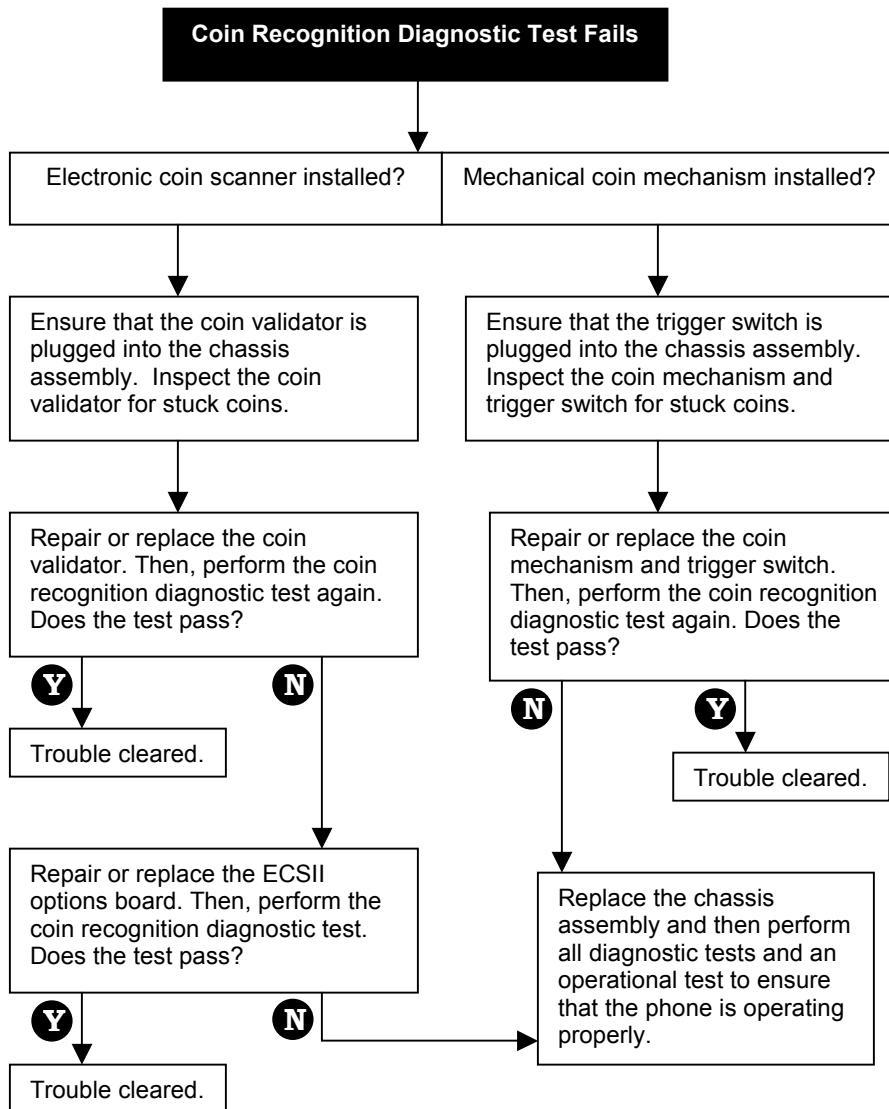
Coin Recognition Diagnostic Test Fails

Electronic coin scanner installed?

Mechanical coin mechanism installed?

Ensure that the coin validator is plugged into the chassis assembly. Inspect the coin validator for stuck coins.

Ensure that the trigger switch is plugged into the chassis assembly. Inspect the coin mechanism and trigger switch for stuck coins.

Repair or replace the coin validator. Then, perform the coin recognition diagnostic test again. Does the test pass?

Repair or replace the coin mechanism and trigger switch. Then, perform the coin recognition diagnostic test again. Does the test pass?

Y

N

N

Y

Trouble cleared.

Trouble cleared.

Repair or replace the ECSII options board. Then, perform the coin recognition diagnostic test. Does the test pass?

Replace the chassis assembly and then perform all diagnostic tests and an operational test to ensure that the phone is operating properly.

Y

N

Trouble cleared.